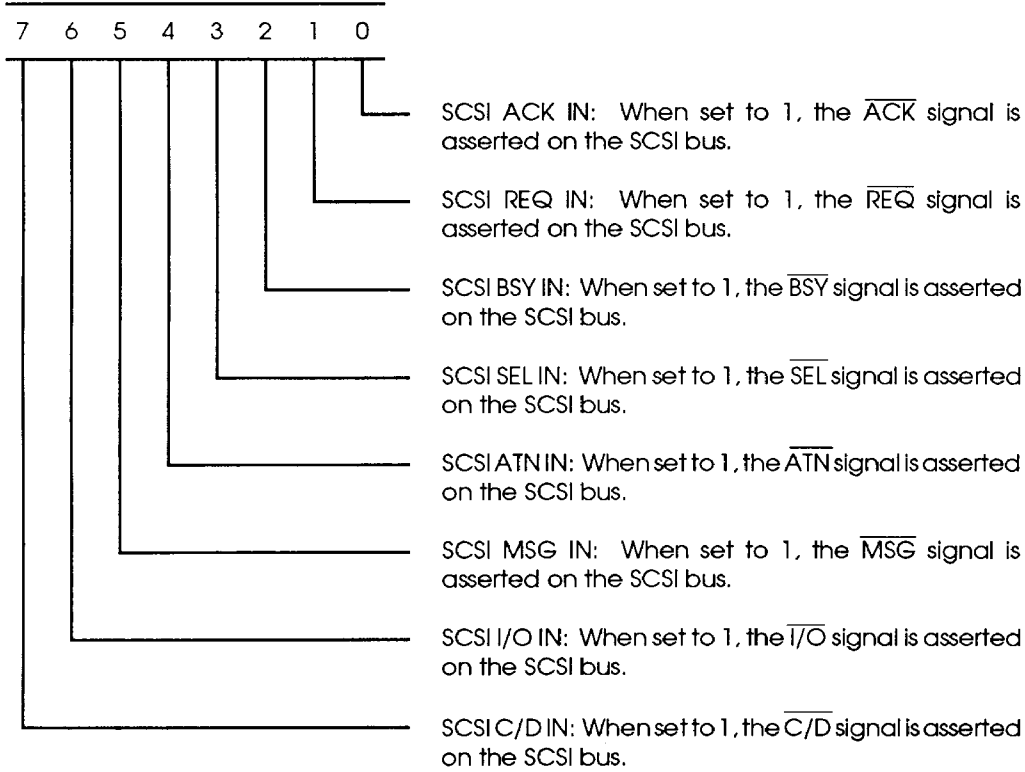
7 6 5 4 3 2 1 0

SCSI ACK IN: When set to 1, the $\overline{ACK}$ signal is asserted on the SCSI bus.

SCSI REQ IN: When set to 1, the $\overline{REQ}$ signal is asserted on the SCSI bus.

SCSI BSY IN: When set to 1, the $\overline{BSY}$ signal is asserted on the SCSI bus.

SCSI SEL IN: When set to 1, the $\overline{SEL}$ signal is asserted on the SCSI bus.

SCSI ATN IN: When set to 1, the $\overline{ATN}$ signal is asserted on the SCSI bus.

SCSI MSG IN: When set to 1, the $\overline{MSG}$ signal is asserted on the SCSI bus.

SCSI I/O IN: When set to 1, the $\overline{I/O}$ signal is asserted on the SCSI bus.

SCSI C/D IN: When set to 1, the $\overline{C/D}$ signal is asserted on the SCSI bus.